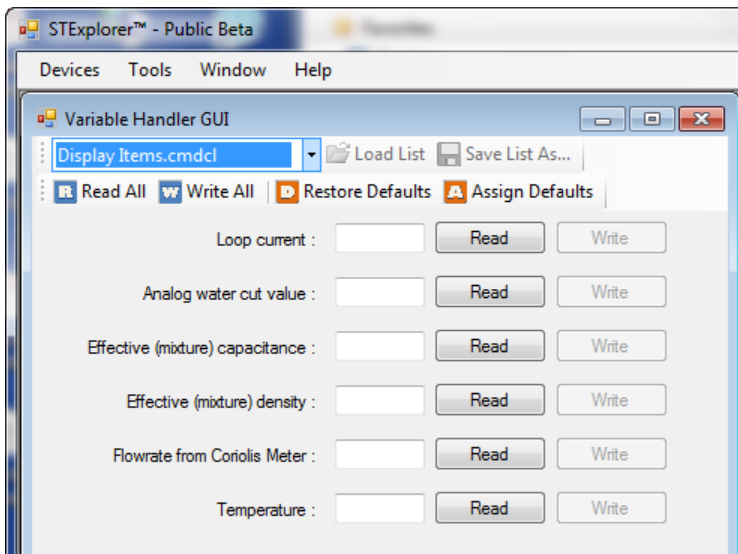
STExplorer™ - Public Beta

Devices Tools Window Help

Variable Handler GUI

Display Items.cmdcl Load List Save List As...

R Read All W Write All D Restore Defaults A Assign Defaults

Loop current : Read Write

Analog water cut value : Read Write

Effective (mixture) capacitance : Read Write

Effective (mixture) density : Read Write

Flowrate from Coriolis Meter : Read Write

Temperature : Read Write